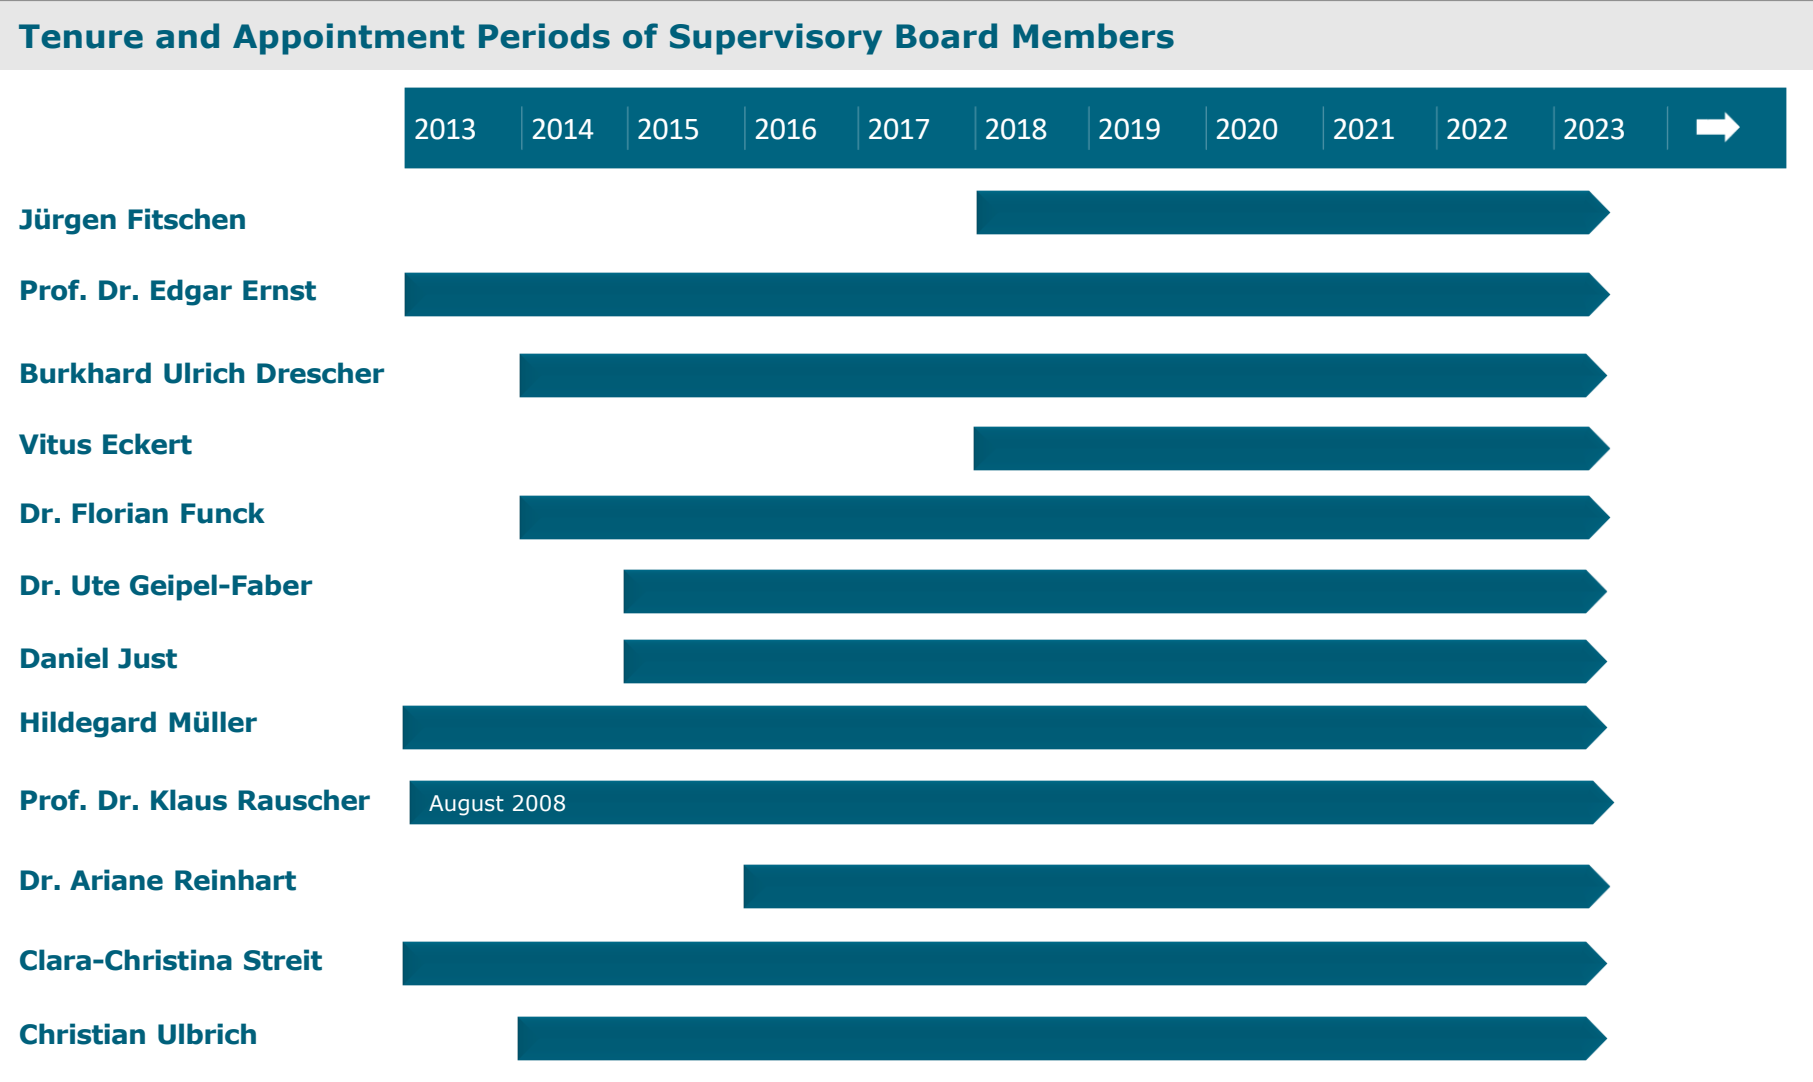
Tenure and Appointment Periods of Supervisory Board Members

2013 2014 2015 2016 2017 2018 2019 2020 2021 2022 2023

Jürgen Fitschen

Prof. Dr. Edgar Ernst

Burkhard Ulrich Drescher

Vitus Eckert

Dr. Florian Funck

Dr. Ute Geipel-Faber

Daniel Just

Hildegard Müller

Prof. Dr. Klaus Rauscher

August 2008

Dr. Ariane Reinhart

Clara-Christina Streit

Christian Ulbrich